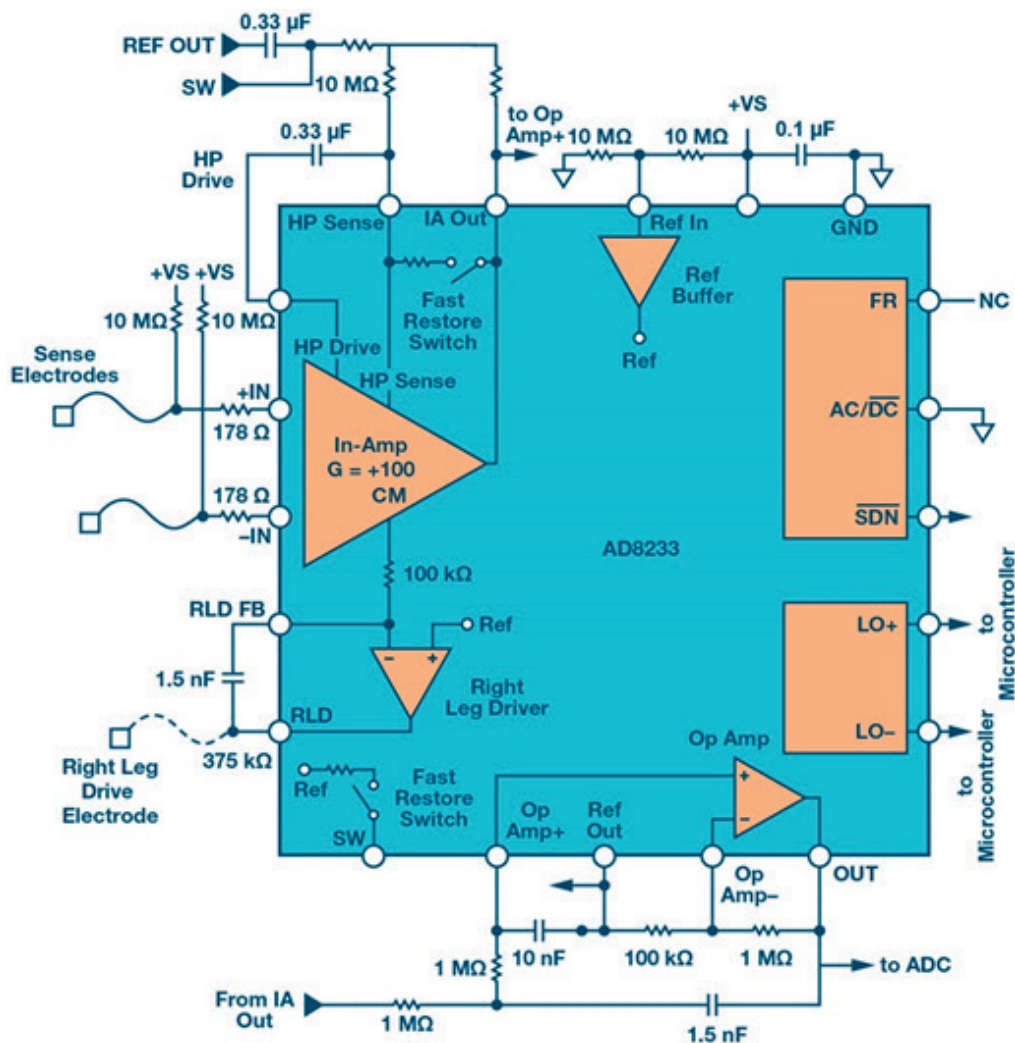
REF OUT
0.33 μF
SW
10 MΩ
to Op Amp+
10 MΩ
10 MΩ
+VS
0.1 μF
0.33 μF
HP Drive
HP Sense
IA Out
Ref In
GND
Ref Buffer
Ref
Fast Restore Switch
+VS
+VS
10 MΩ
10 MΩ
HP Drive
HP Sense
FR
NC
Sense Electrodes
+IN
178 Ω
In-Amp
G = +100
CM
AC/$\overline{DC}$
178 Ω
–IN
$\overline{SDN}$
AD8233
100 kΩ
RLD FB
Ref
LO+
to Microcontroller
1.5 nF
Right Leg Driver
RLD
LO–
to Microcontroller
Right Leg Drive Electrode
375 kΩ
Op Amp
Ref
Fast Restore Switch
SW
Op Amp+
Ref Out
Op Amp–
OUT
10 nF
100 kΩ
1 MΩ
1 MΩ
to ADC
From IA Out
1 MΩ
1.5 nF